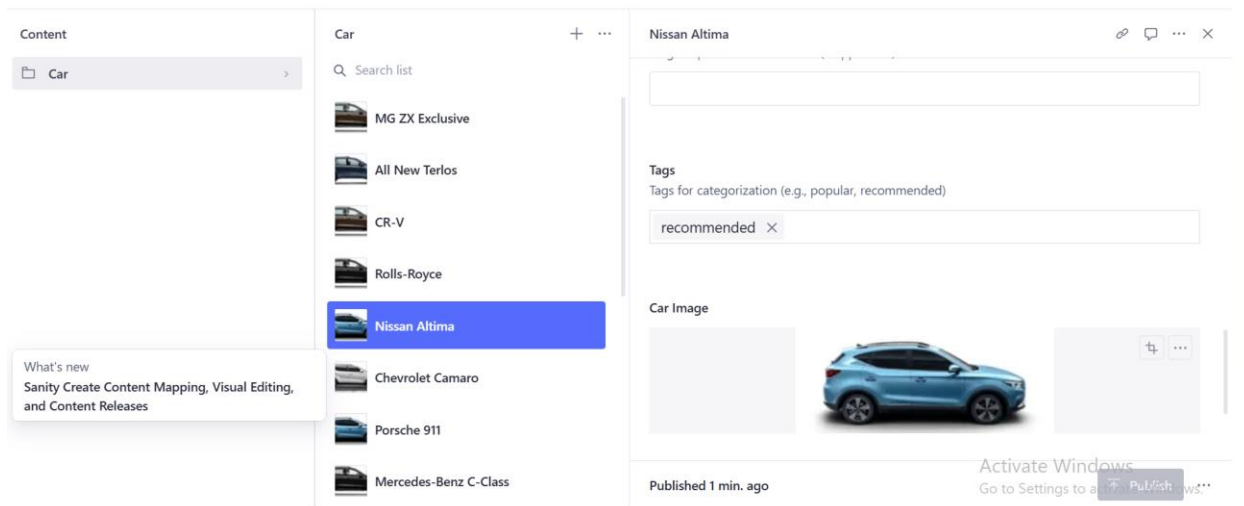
Content

Car

Car

Search list

MG ZX Exclusive

All New Terlos

CR-V

Rolls-Royce

Nissan Altima

Chevrolet Camaro

Porsche 911

Mercedes-Benz C-Class

What's new

Sanity Create Content Mapping, Visual Editing, and Content Releases

Nissan Altima

Tags

Tags for categorization (e.g., popular, recommended)

recommended ×

Car Image

Published 1 min. ago

Activate Windows

Go to Settings to a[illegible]ws.

Publish